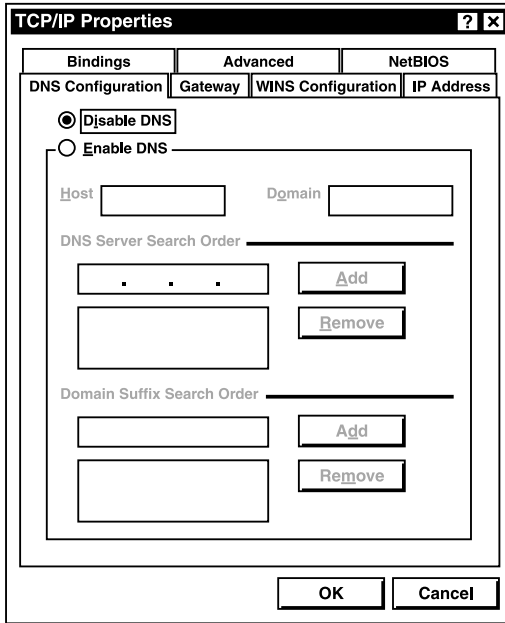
TCP/IP Properties

? X

Bindings
Advanced
NetBIOS
DNS Configuration
Gateway
WINS Configuration
IP Address

Disable DNS
Enable DNS

Host
Domain

DNS Server Search Order

. . .

Add
Remove

Domain Suffix Search Order

Add
Remove

OK
Cancel